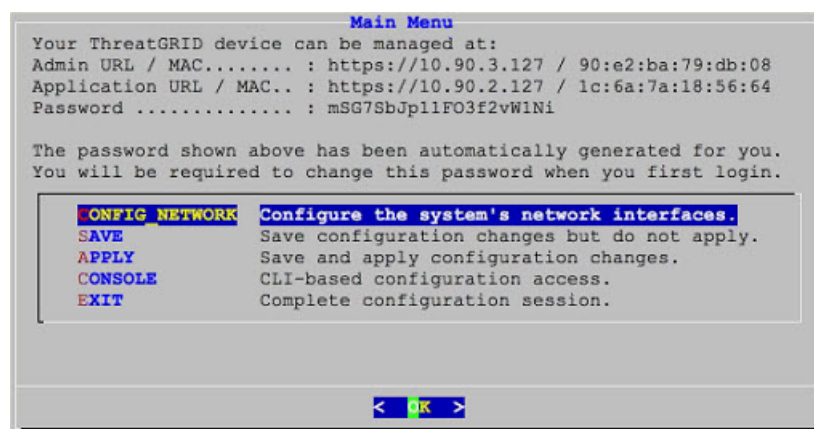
Main Menu

Your ThreatGRID device can be managed at:
Admin URL / MAC........ : https://10.90.3.127 / 90:e2:ba:79:db:08
Application URL / MAC.. : https://10.90.2.127 / 1c:6a:7a:18:56:64
Password .............. : mSG7SbJp11FO3f2vW1Ni

The password shown above has been automatically generated for you.
You will be required to change this password when you first login.

| | |
|---|---|
| CONFIG_NETWORK | Configure the system's network interfaces. |
| SAVE | Save configuration changes but do not apply. |
| APPLY | Save and apply configuration changes. |
| CONSOLE | CLI-based configuration access. |
| EXIT | Complete configuration session. |

< OK >